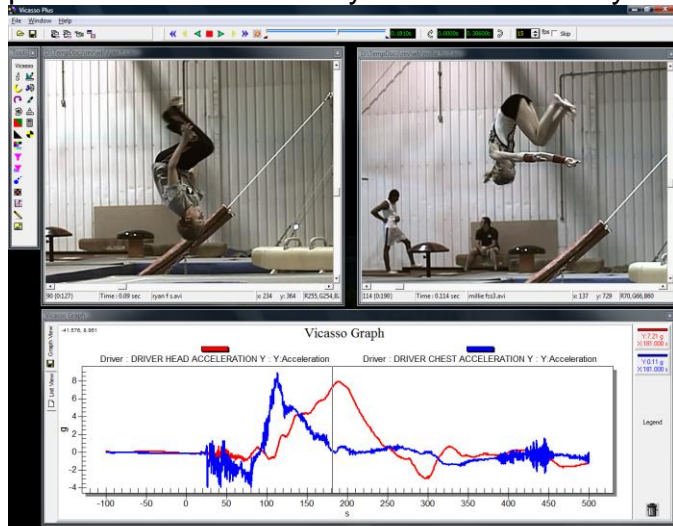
Vicasso Plus
File Window Help
0.1810s
0.0000s
0.0600s
15 fps Skip
Vicasso
90 (0:127) Time : 0.09 sec ryan f s.avi x: 234 y: 364 R255,G254,B
114 (0:190) Time : 0.114 sec millie fss3.avi x: 137 y: 729 R70,G66,B60
Vicasso Graph
-41.876, 6.861
Graph View
List View
Vicasso Graph
Driver : DRIVER HEAD ACCELERATION Y : Y:Acceleration
Driver : DRIVER CHEST ACCELERATION Y : Y:Acceleration
Y: 7.21 g
X: 181.000 s
Y: 0.11 g
X: 181.000 s
Legend
g
8
6
4
2
0
-2
-4
-100 -50 0 50 100 150 200 250 300 350 400 450 500
s